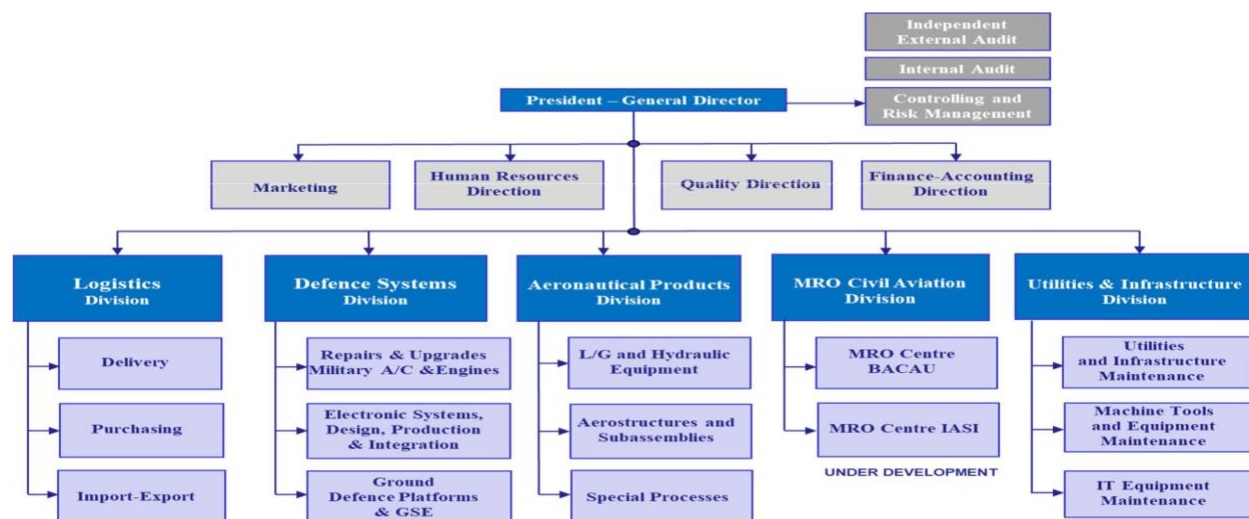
Independent External Audit

Internal Audit

President – General Director

Controlling and Risk Management

Marketing

Human Resources Direction

Quality Direction

Finance-Accounting Direction

Logistics Division

Delivery

Purchasing

Import-Export

Defence Systems Division

Repairs & Upgrades Military A/C &Engines

Electronic Systems, Design, Production & Integration

Ground Defence Platforms & GSE

Aeronautical Products Division

L/G and Hydraulic Equipment

Aerostructures and Subassemblies

Special Processes

MRO Civil Aviation Division

MRO Centre BACAU

MRO Centre IASI

UNDER DEVELOPMENT

Utilities & Infrastructure Division

Utilities and Infrastructure Maintenance

Machine Tools and Equipment Maintenance

IT Equipment Maintenance